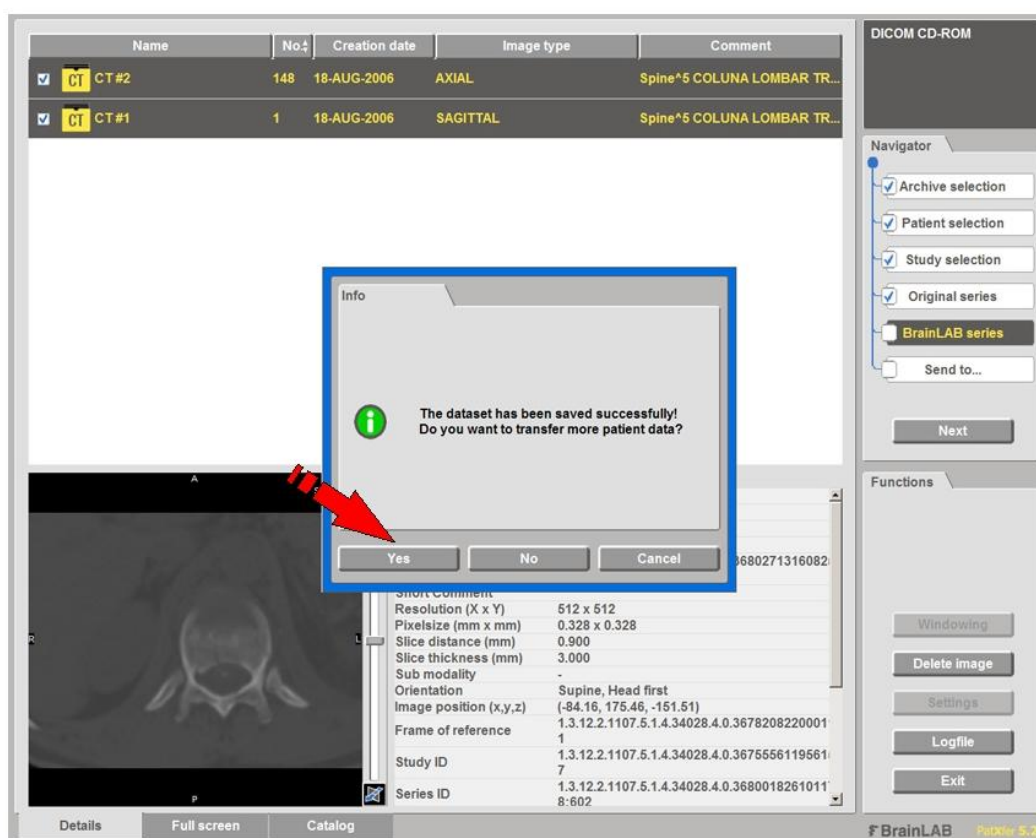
| Name | No. | Creation date | Image type | Comment |
|---|---|---|---|---|
| CT CT #2 | 148 | 18-AUG-2006 | AXIAL | Spine^5 COLUNA LOMBAR TR... |
| CT CT #1 | 1 | 18-AUG-2006 | SAGITTAL | Spine^5 COLUNA LOMBAR TR... |

DICOM CD-ROM

Navigator

Archive selection

Patient selection

Study selection

Original series

BrainLAB series

Send to...

Next

Info

The dataset has been saved successfully!
Do you want to transfer more patient data?

Yes

No

Cancel

Functions

A

R

L

P

3680271316082

Short Comment

| | |
|---|---|
| Resolution (X x Y) | 512 x 512 |
| Pixelsize (mm x mm) | 0.328 x 0.328 |
| Slice distance (mm) | 0.900 |
| Slice thickness (mm) | 3.000 |
| Sub modality | - |
| Orientation | Supine, Head first |
| Image position (x,y,z) | (-84.16, 175.46, -151.51) |
| Frame of reference | 1.3.12.2.1107.5.1.4.34028.4.0.3678208220001 1 |
| Study ID | 1.3.12.2.1107.5.1.4.34028.4.0.3675556119561 7 |
| Series ID | 1.3.12.2.1107.5.1.4.34028.4.0.3680018261011 8:602 |

Windowing

Delete image

Settings

Logfile

Exit

Details

Full screen

Catalog

BrainLAB